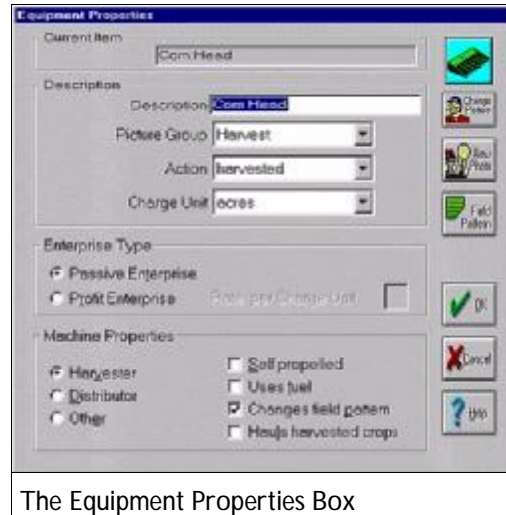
Equipment Properties

Current Item
Corn Head

Description
Description Corn Head
Picture Group Harvest
Action harvested
Charge Unit acres

Change Picture
Show Photo
Field Pattern

Enterprise Type
Passive Enterprise
Profit Enterprise
Rate per Charge Unit

OK

Machine Properties
Harvester
Distributor
Other
Self propelled
Uses fuel
Changes field pattern
Hauls harvested crops

Cancel
Help

The Equipment Properties Box